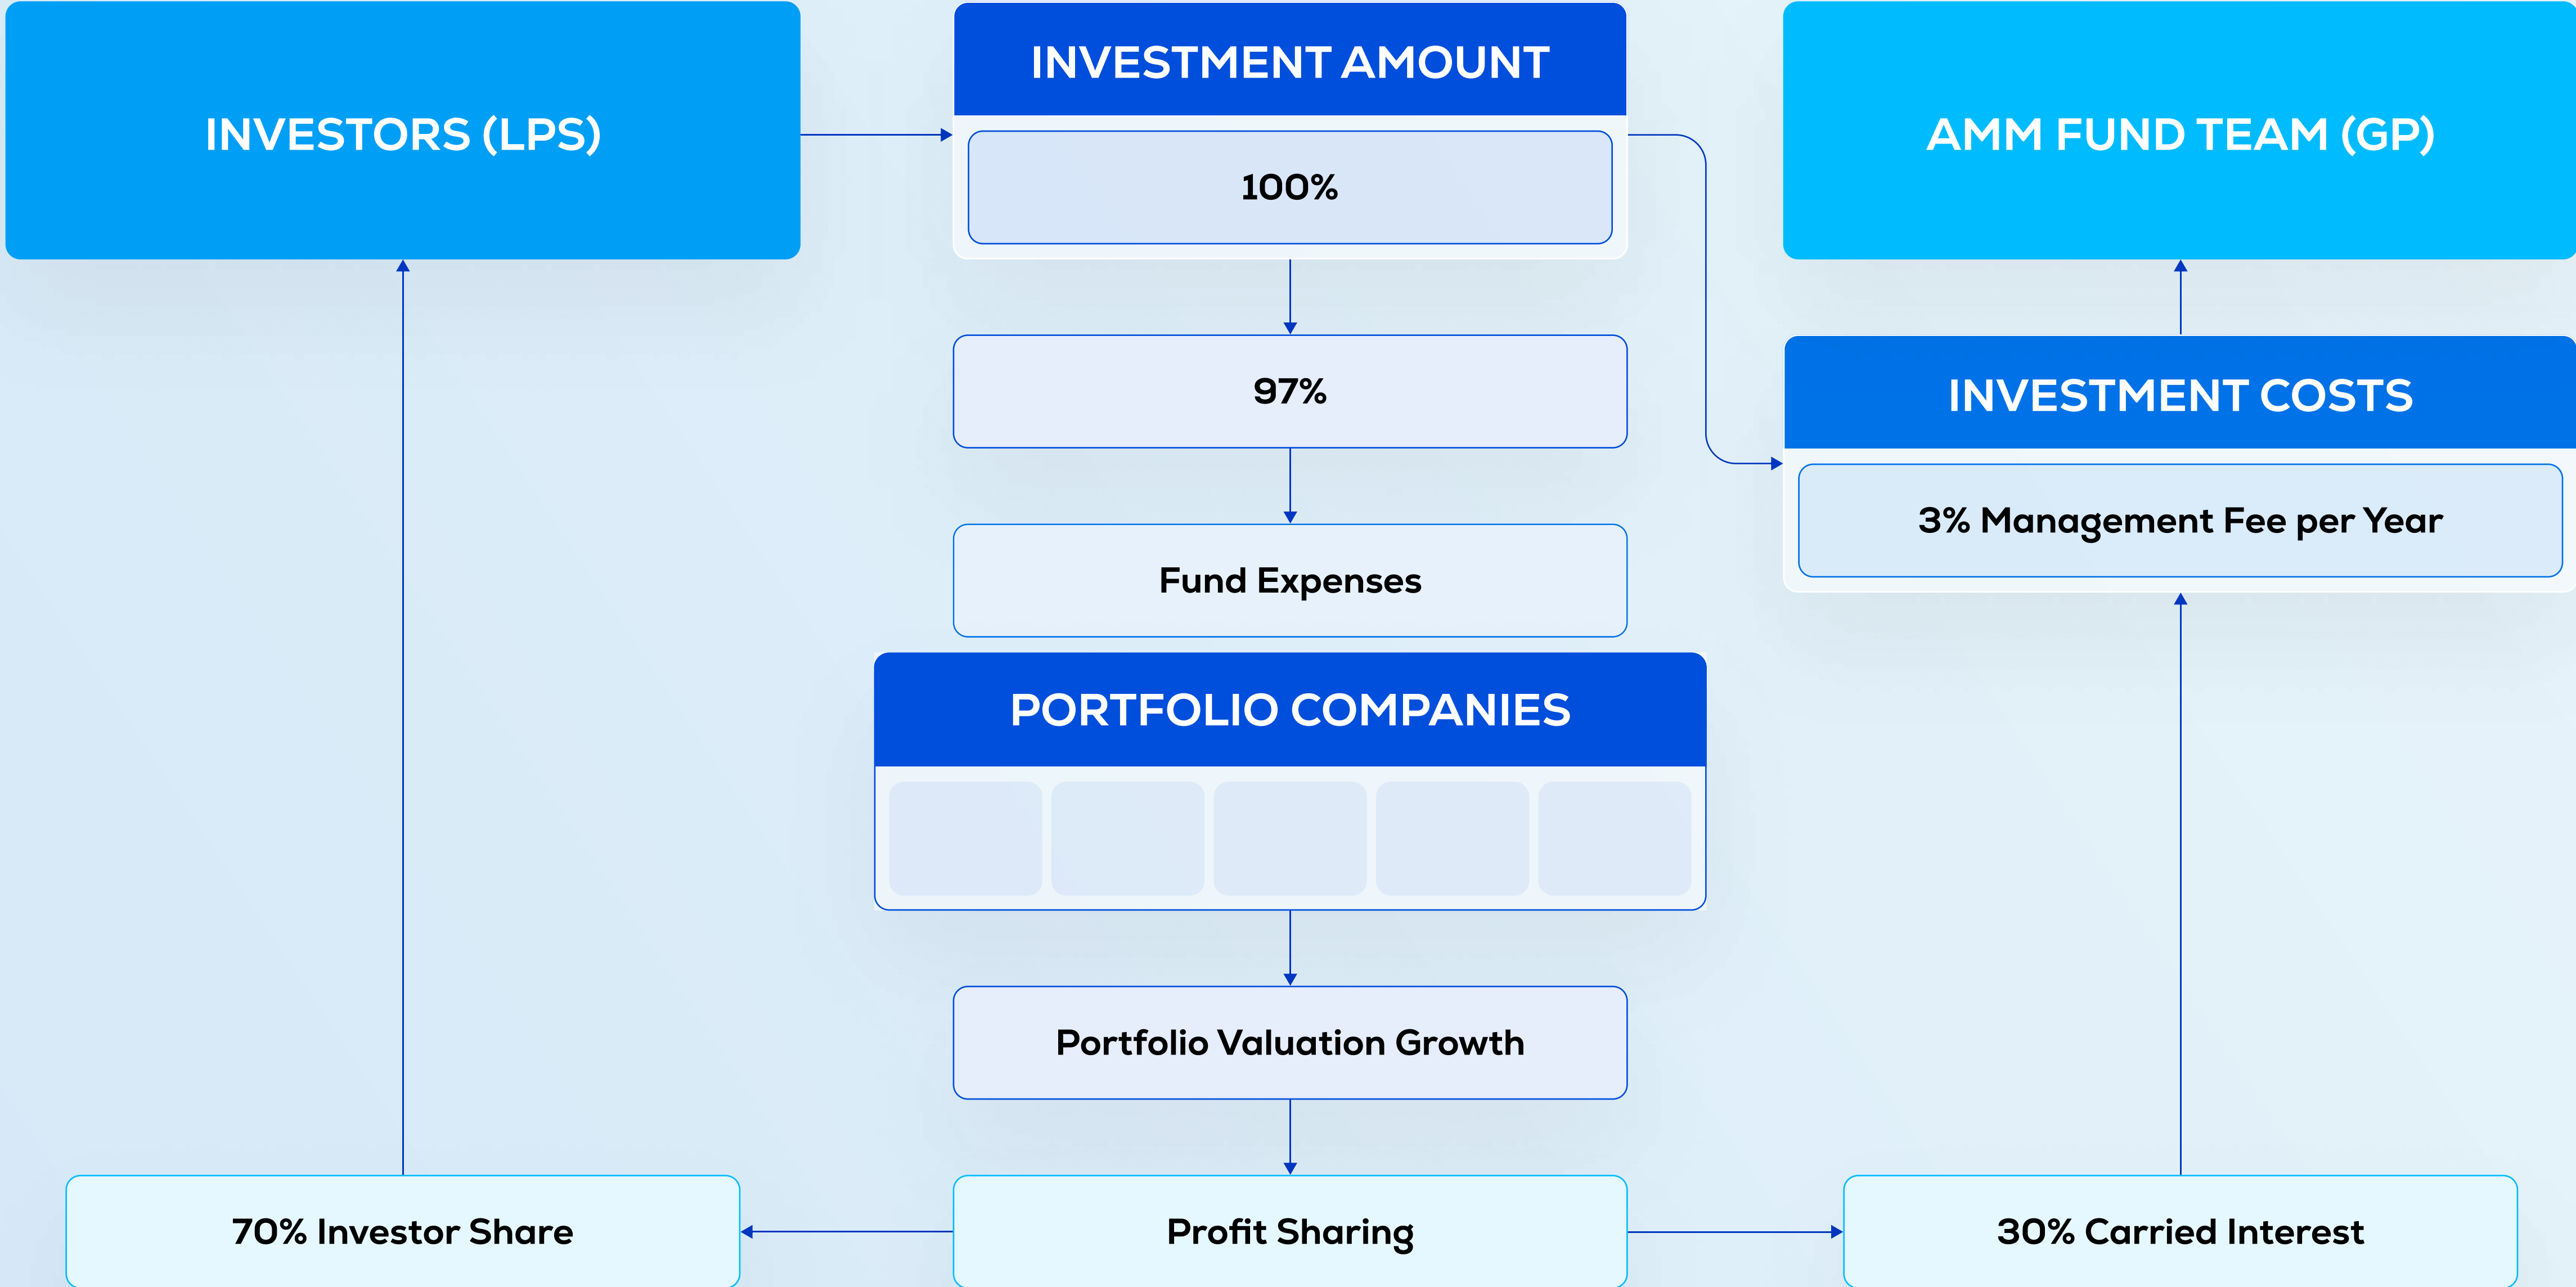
INVESTORS (LPS)

INVESTMENT AMOUNT

100%

AMM FUND TEAM (GP)

97%

INVESTMENT COSTS

3% Management Fee per Year

Fund Expenses

PORTFOLIO COMPANIES

Portfolio Valuation Growth

70% Investor Share

Profit Sharing

30% Carried Interest